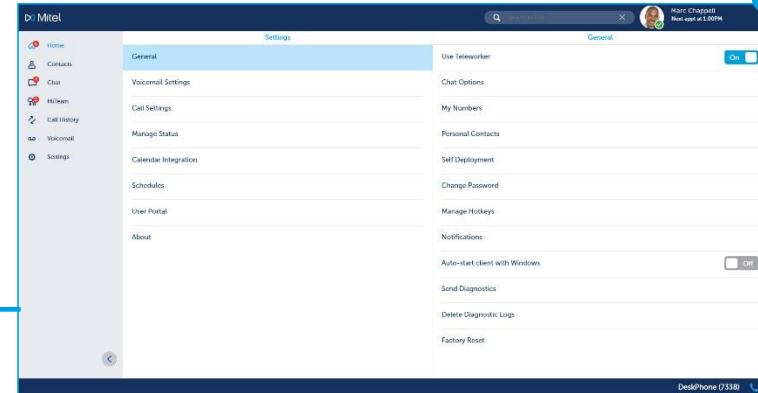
Mitel

Search in Mitel

Marc Chappell
Next appt at 1:00PM

Home
Contacts
Chat
MiTeam
Call History
Voicemail
Settings

Settings

General
Voicemail Settings
Call Settings
Manage Status
Calendar Integration
Schedules
User Portal
About

General

Use Teleworker
On
Chat Options
My Numbers
Personal Contacts
Self Deployment
Change Password
Manage Hotkeys
Notifications
Auto-start client with Windows
Off
Send Diagnostics
Delete Diagnostic Logs
Factory Reset

DeskPhone (7338)